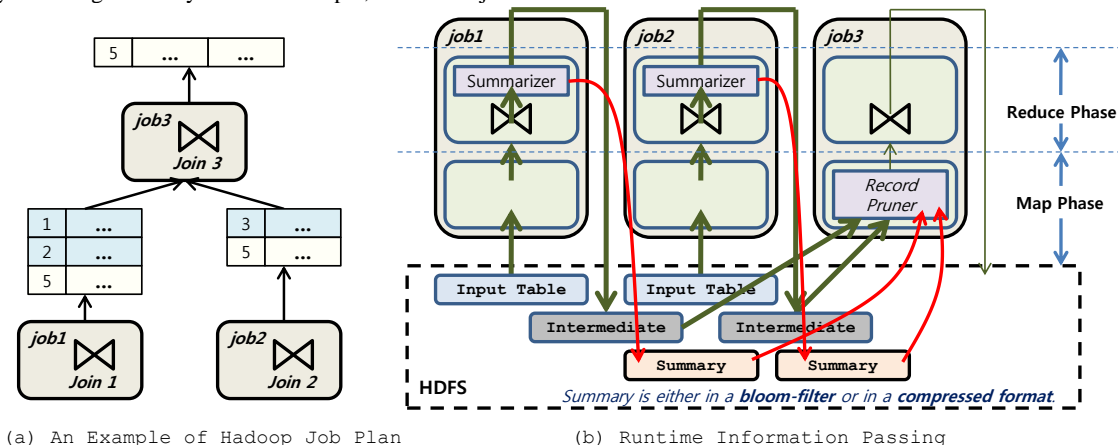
| 5 | ... | ... |
|---|---|---|

job3
$\bowtie$
Join 3

| 1 | ... |
|---|---|
| 2 | ... |
| 5 | ... |

| 3 | ... |
|---|---|
| 5 | ... |

job1
$\bowtie$
Join 1

job2
$\bowtie$
Join 2

(a) An Example of Hadoop Job Plan

job1
Summarizer
$\bowtie$

job2
Summarizer
$\bowtie$

job3
$\bowtie$
Record Pruner

Reduce Phase
Map Phase

Input Table
Input Table
Intermediate
Intermediate
Summary
Summary

HDFS
Summary is either in a bloom-filter or in a compressed format.

(b) Runtime Information Passing